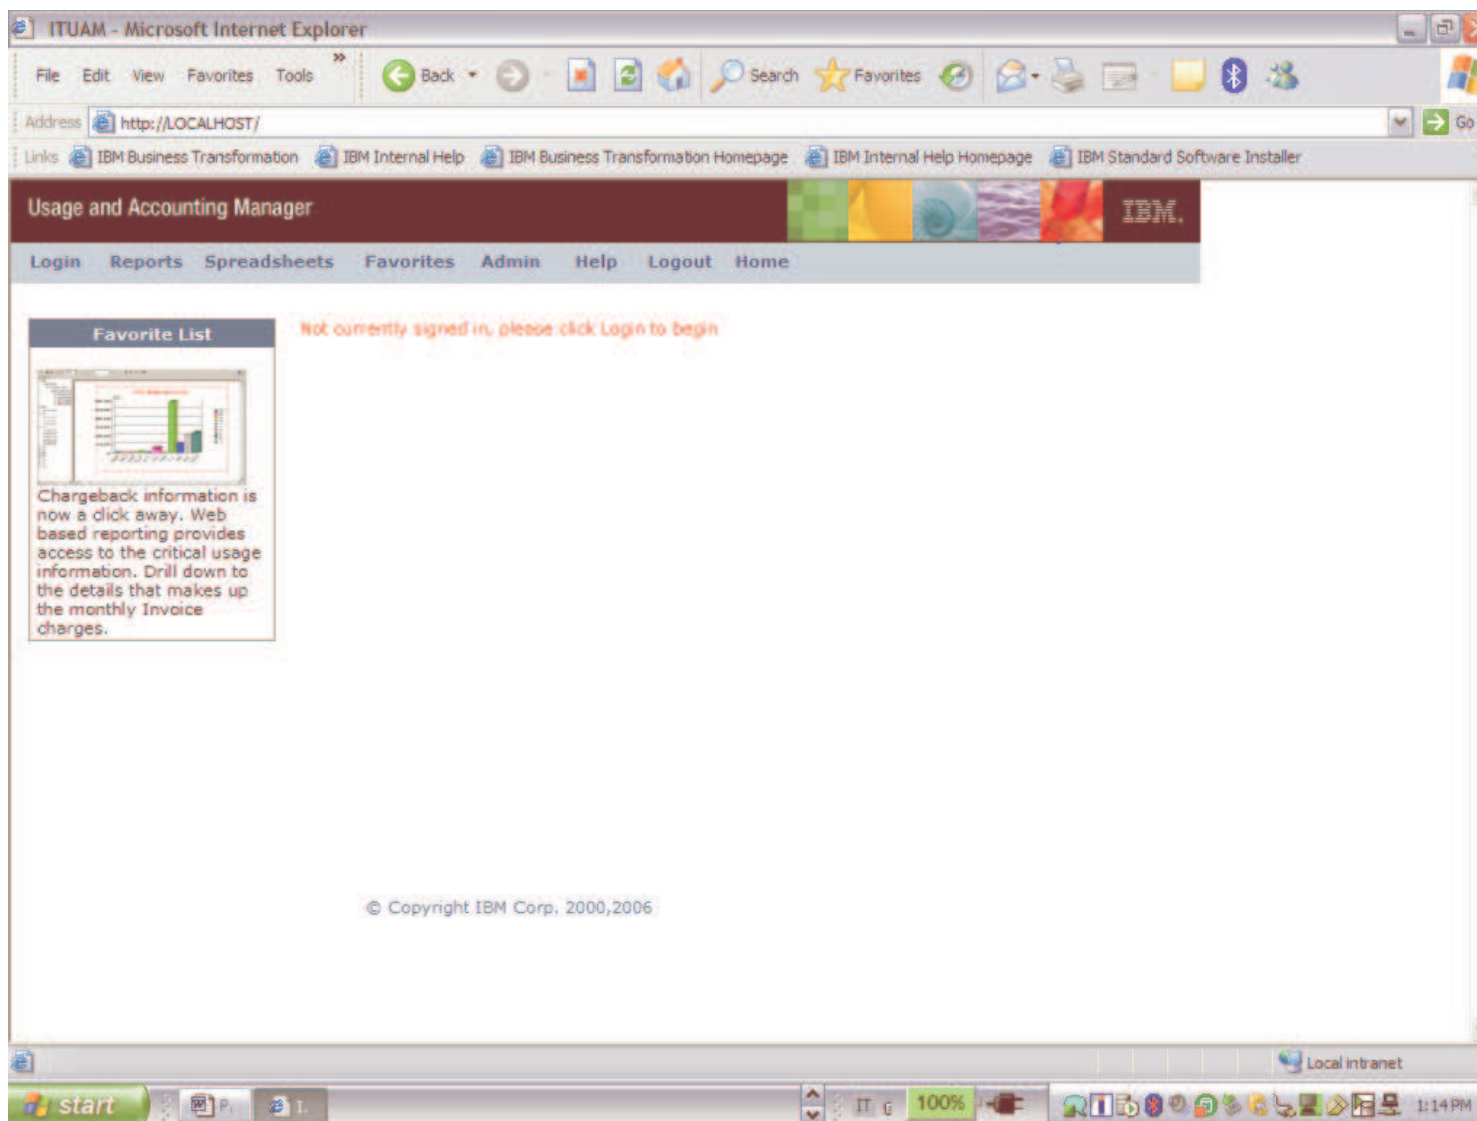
ITUAM - Microsoft Internet Explorer

File Edit View Favorites Tools

Back Search Favorites

Address http://LOCALHOST/ Go

Links IBM Business Transformation IBM Internal Help IBM Business Transformation Homepage IBM Internal Help Homepage IBM Standard Software Installer

Usage and Accounting Manager

IBM.

Login Reports Spreadsheets Favorites Admin Help Logout Home

Favorite List

Chargeback information is now a click away. Web based reporting provides access to the critical usage information. Drill down to the details that makes up the monthly Invoice charges.

Not currently signed in, please click Login to begin

© Copyright IBM Corp. 2000,2006

Local intranet

start

100%

1:14 PM